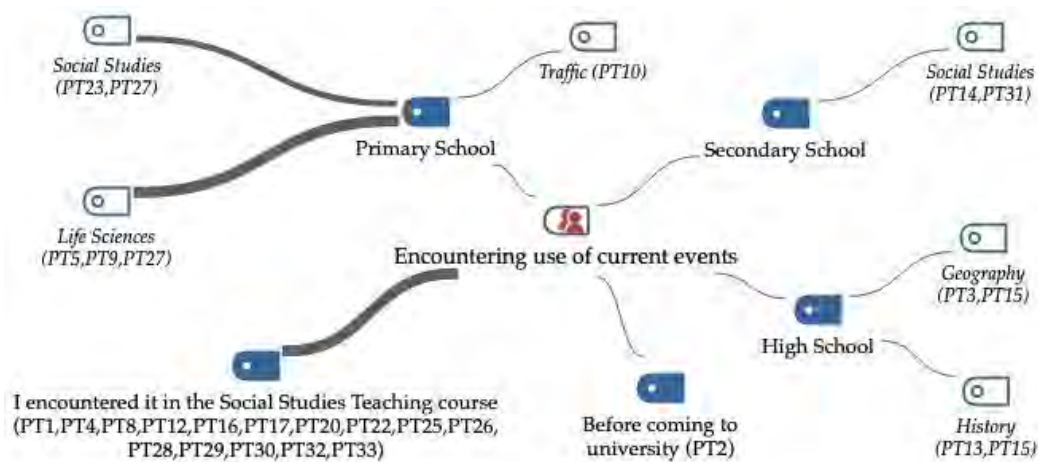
Social Studies
(PT23,PT27)

Traffic (PT10)

Social Studies
(PT14,PT31)

Primary School

Secondary School

Life Sciences
(PT5,PT9,PT27)

Encountering use of current events

Geography
(PT3,PT15)

High School

I encountered it in the Social Studies Teaching course
(PT1,PT4,PT8,PT12,PT16,PT17,PT20,PT22,PT25,PT26,
PT28,PT29,PT30,PT32,PT33)

Before coming to
university (PT2)

History
(PT13,PT15)